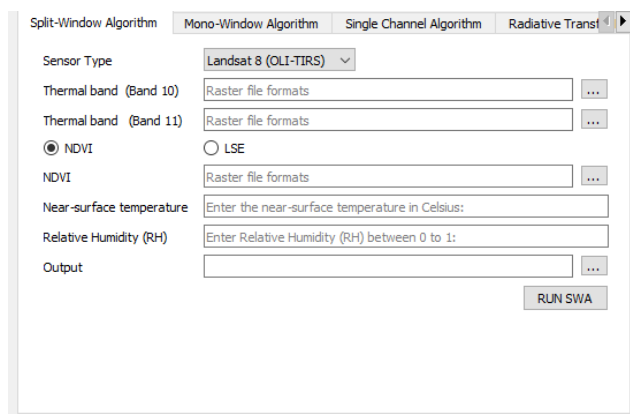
Split-Window Algorithm | Mono-Window Algorithm | Single Channel Algorithm | Radiative Transf

Sensor Type
Landsat 8 (OLI-TIRS)

Thermal band (Band 10)
Raster file formats
...

Thermal band (Band 11)
Raster file formats
...

NDVI
LSE

NDVI
Raster file formats
...

Near-surface temperature
Enter the near-surface temperature in Celsius:

Relative Humidity (RH)
Enter Relative Humidity (RH) between 0 to 1:

Output
...

RUN SWA